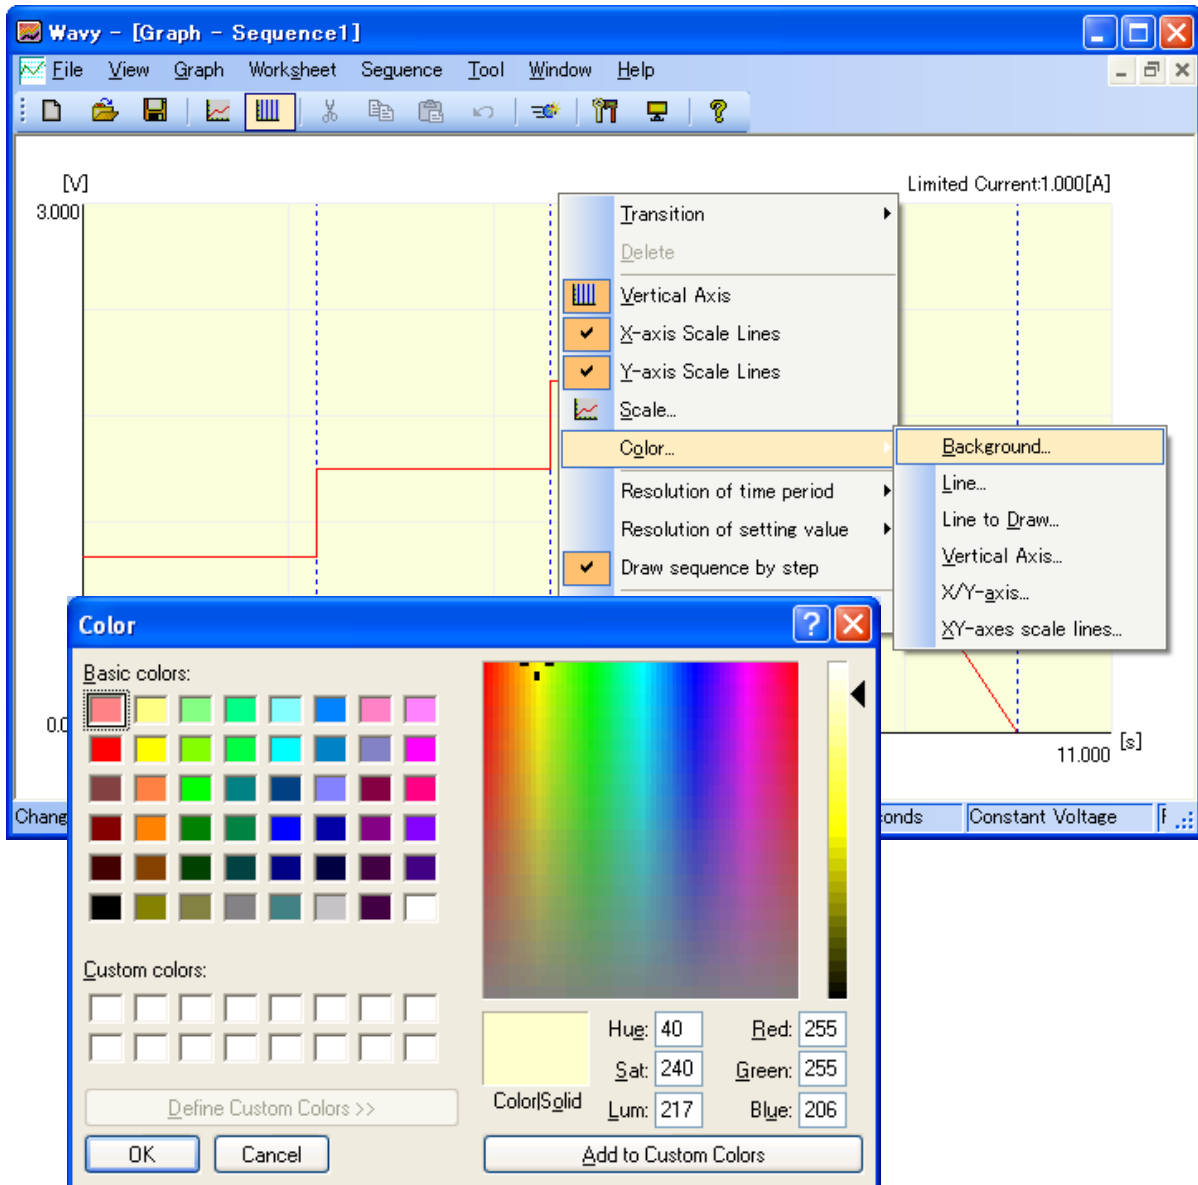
Wavy - [Graph - Sequence1]

File View Graph Worksheet Sequence Tool Window Help

[V]
3.000
Limited Current:1.000[A]

Transition
Delete
Vertical Axis
X-axis Scale Lines
Y-axis Scale Lines
Scale...
Color...
Resolution of time period
Resolution of setting value
Draw sequence by step

Background...
Line...
Line to Draw...
Vertical Axis...
X/Y-axis...
XY-axes scale lines...

0.0
11.000
[s]
Chang
onds
Constant Voltage

Color

Basic colors:

Custom colors:

Define Custom Colors >>

OK
Cancel

Color|Solid

Hue: 40
Sat: 240
Lum: 217
Red: 255
Green: 255
Blue: 206

Add to Custom Colors